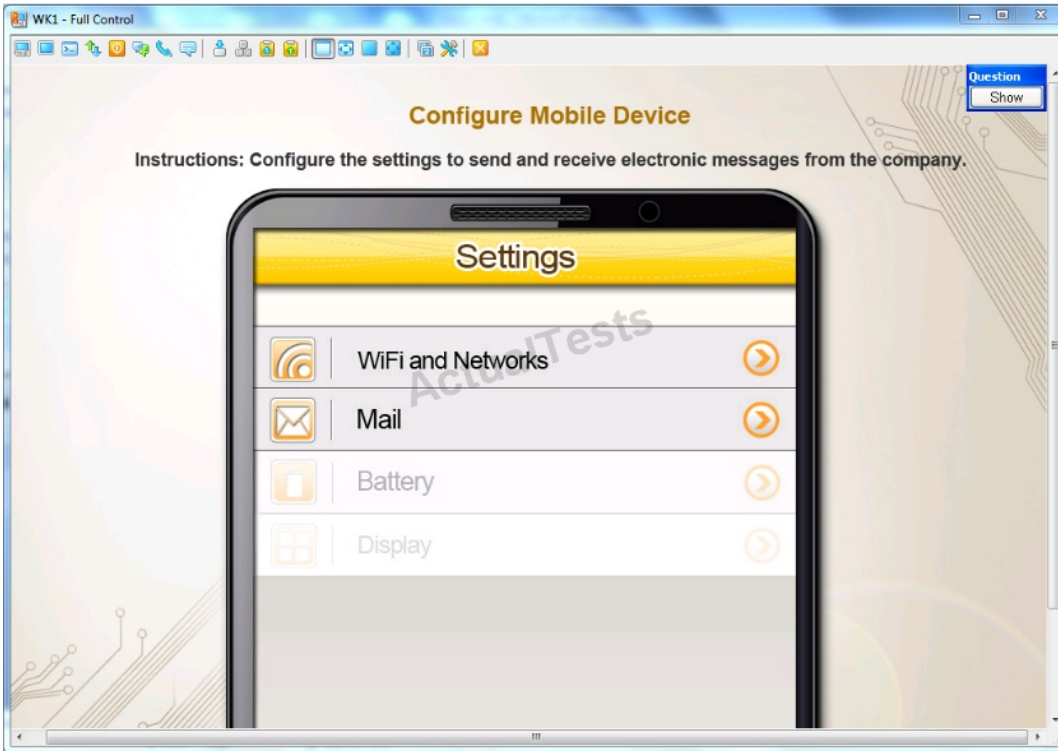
WK1 - Full Control

Question
Show

Configure Mobile Device

Instructions: Configure the settings to send and receive electronic messages from the company.

Settings

WiFi and Networks

Mail

Battery

Display

ActualTests